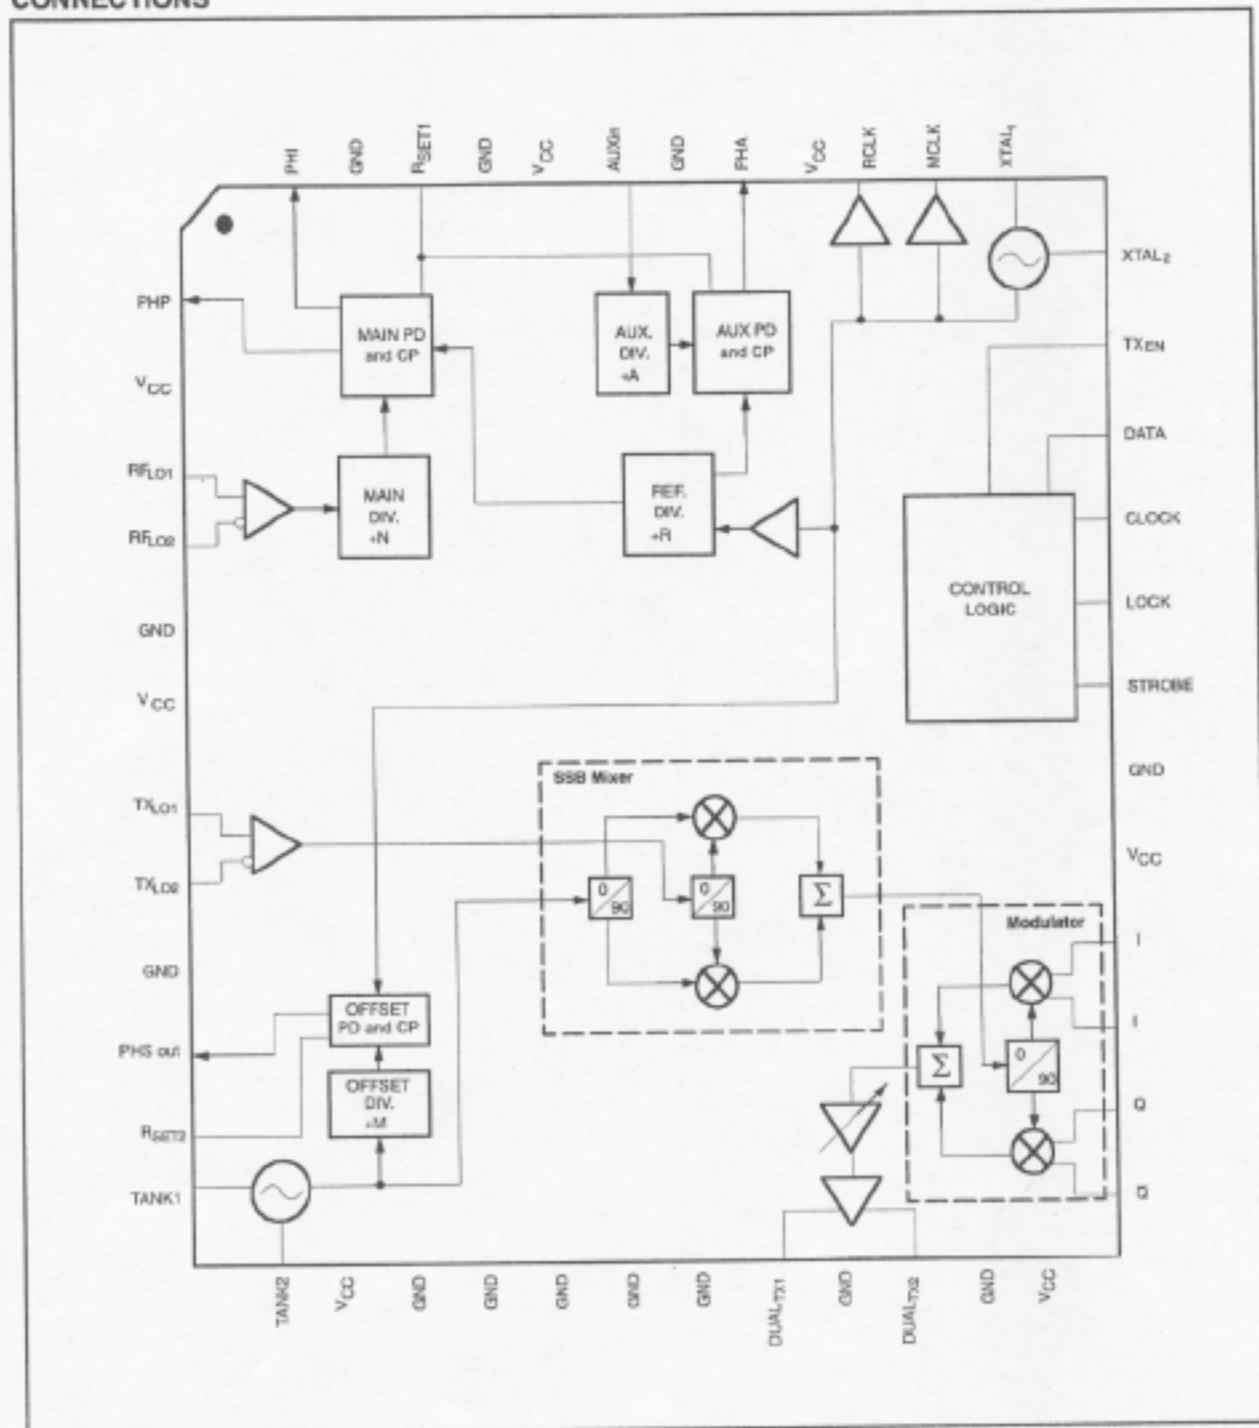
CONNECTIONS

PHI
GND
$R_{SET1}$
GND
$V_{CC}$
AUXin
GND
PHA
$V_{CC}$
RCLK
MCLK
$XTAL_1$

$XTAL_2$
$TX_{EN}$
DATA
CLOCK
LOCK
STROBE
GND
$V_{CC}$
I
I
Q
Q

PHP
$V_{CC}$
$RF_{LO1}$
$RF_{LO2}$
GND
$V_{CC}$
$TX_{LO1}$
$TX_{LO2}$
GND
PHS out
$R_{SET2}$
TANK1

MAIN PD and CP
AUX. DIV. ÷A
AUX PD and CP
MAIN DIV. ÷N
REF. DIV. ÷R
CONTROL LOGIC

SSB Mixer
0/90
0/90
$\Sigma$

Modulator
$\Sigma$
0/90

OFFSET PD and CP
OFFSET DIV. ÷M

TANK2
$V_{CC}$
GND
GND
GND
GND
GND
$DUAL_{TX1}$
GND
$DUAL_{TX2}$
GND
$V_{CC}$